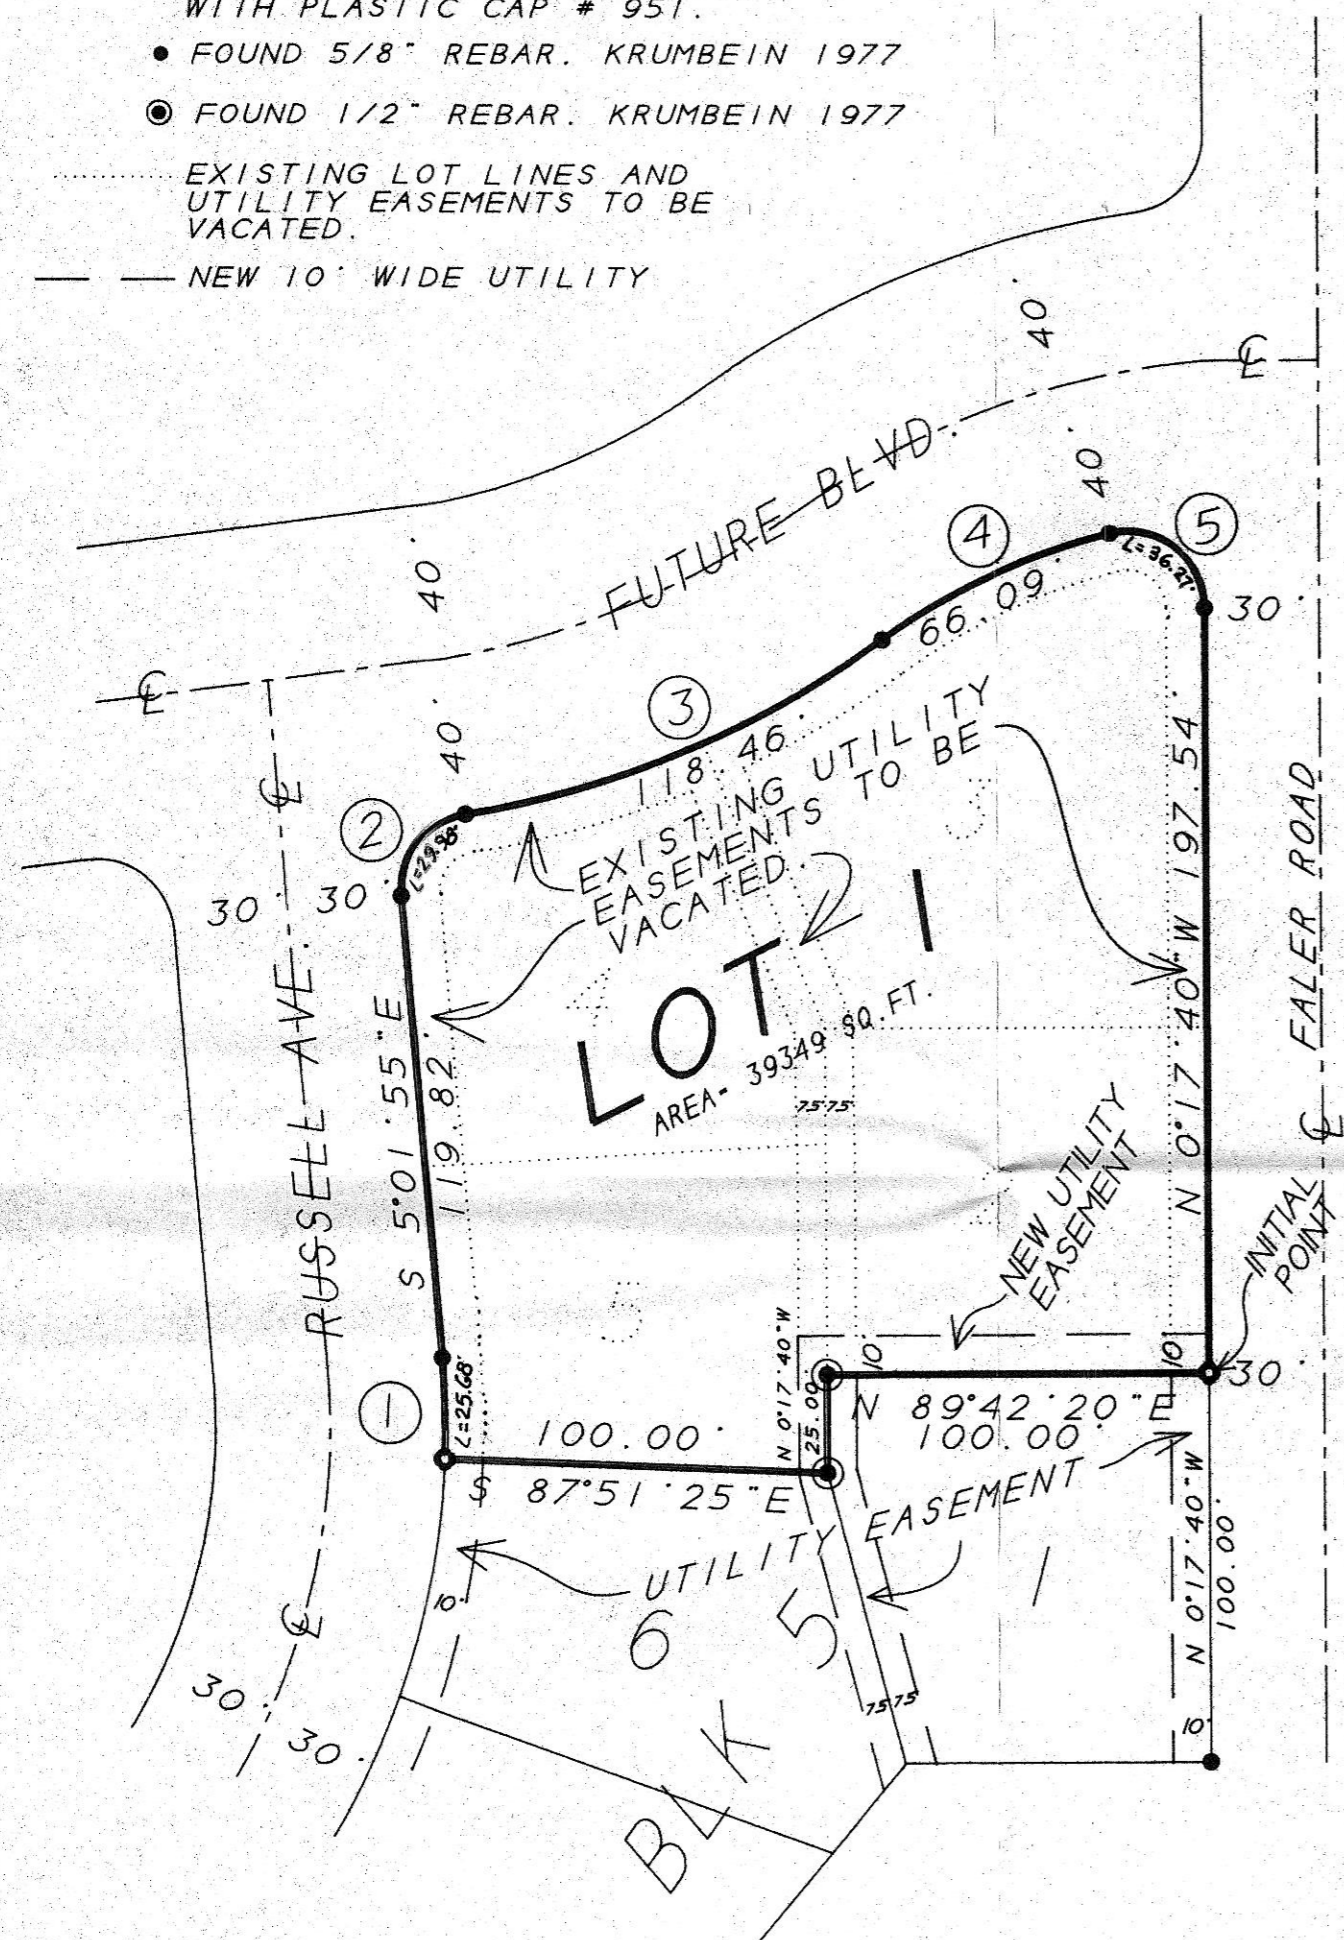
WITH PLASTIC CAP # 951.

• FOUND 5/8" REBAR. KRUMBEIN 1977

◉ FOUND 1/2" REBAR. KRUMBEIN 1977

EXISTING LOT LINES AND UTILITY EASEMENTS TO BE VACATED.

NEW 10' WIDE UTILITY

40'

℄

40'

FUTURE BLVD.

4

5

L=36.27'

66.09'

30'

40'

℄

3

118.46'

EXISTING UTILITY EASEMENTS TO BE VACATED.

40'

2

L=29.98'

30'

30'

30'

RUSSELL AVE. ℄

S 5°01'55"E

119.82'

N 0°17'40"W 197.54'

FALER ROAD ℄

LOT 1

AREA= 39349 SQ. FT.

75.75'

NEW UTILITY EASEMENT

INITIAL POINT

10'

10'

10'

30'

1

L=25.68'

100.00'

N 0°17'40"W

25.00'

N 89°42'20"E

100.00'

S 87°51'25"E

UTILITY EASEMENT

N 0°17'40"W

100.00'

10'

6

5

1

75.75'

10'

30'

30'

℄

BLK